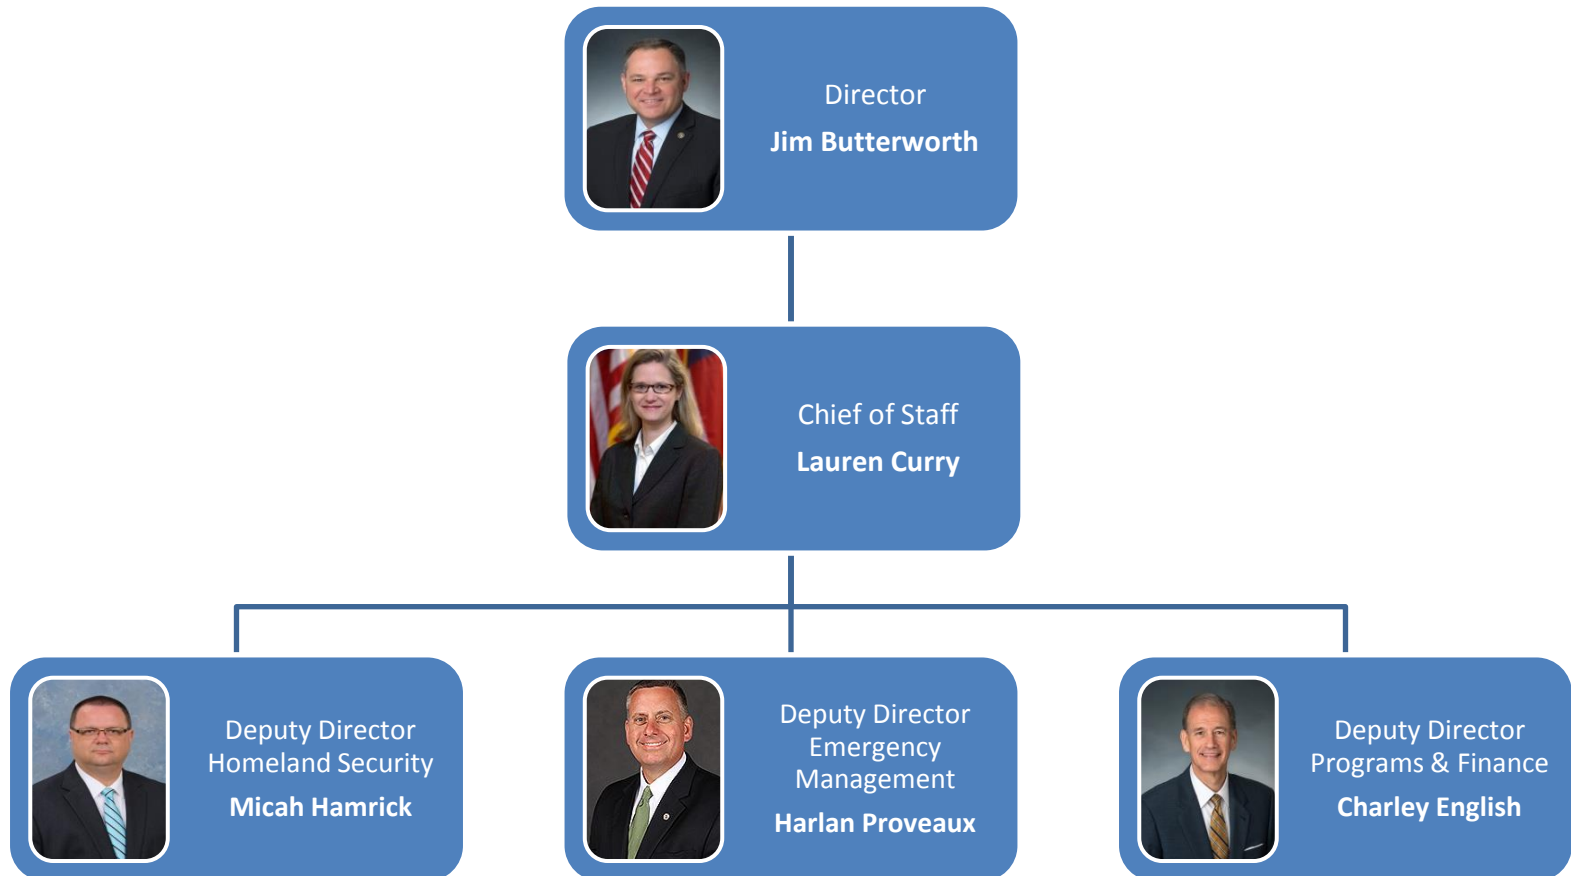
Director
Jim Butterworth

Chief of Staff
Lauren Curry

Deputy Director
Homeland Security
Micah Hamrick

Deputy Director
Emergency
Management
Harlan Proveaux

Deputy Director
Programs & Finance
Charley English